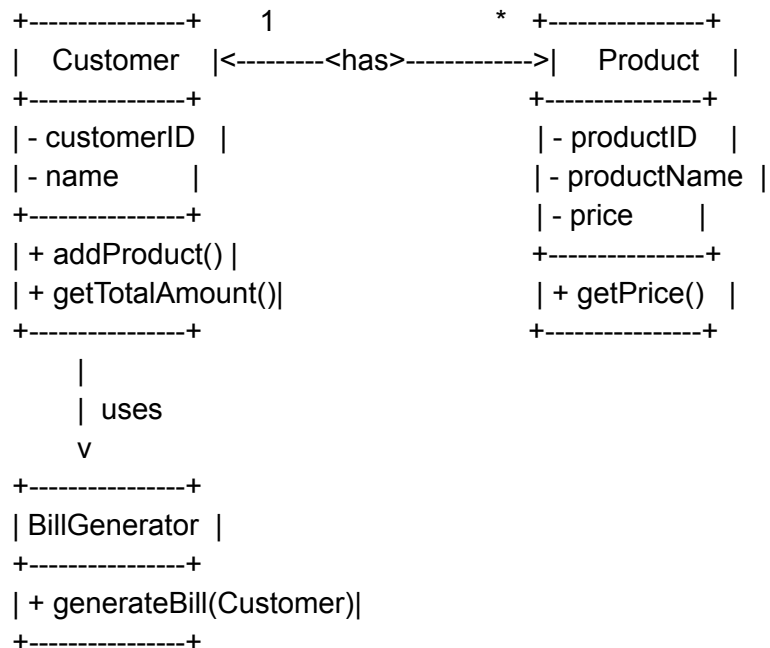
+----------------+        1                              *   +----------------+
|   Customer   |<---------<has>------------->|   Product   |
+----------------+                                      +----------------+
| - customerID   |                                       | - productID   |
| - name         |                                       | - productName  |
+----------------+                                      | - price       |
| + addProduct() |                                      +----------------+
| + getTotalAmount()|                                   | + getPrice()   |
+----------------+                                      +----------------+
      |
      |  uses
      v
+----------------+
| BillGenerator  |
+----------------+
| + generateBill(Customer)|
+----------------+